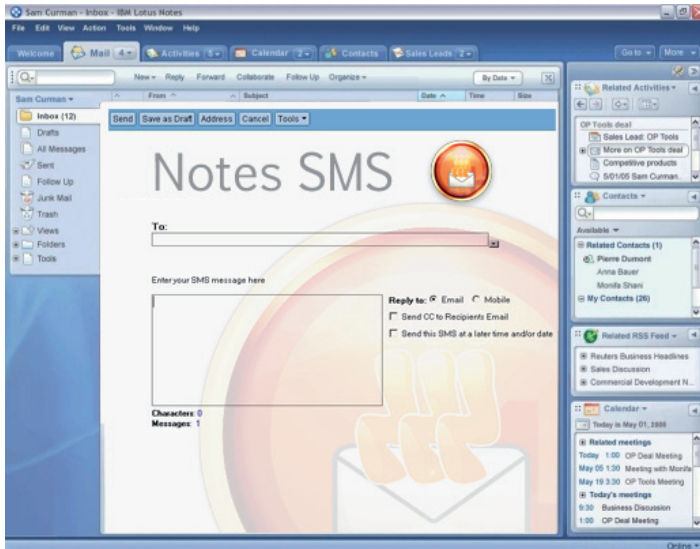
Sam Curman - Inbox - IBM Lotus Notes

File Edit View Action Tools Window Help

Welcome Mail 4 Activities 5 Calendar 2 Contacts Sales Leads 2 Go to More

New Reply Forward Collaborate Follow Up Organize By Date

Sam Curman
Inbox (12)
Drafts
All Messages
Sent
Follow Up
Junk Mail
Trash
Views
Folders
Tools

From Subject Date Time Size

Send Save as Draft Address Cancel Tools

Notes SMS

To:

Enter your SMS message here

Reply to: Email Mobile
Send CC to Recipients Email
Send this SMS at a later time and/or date

Characters: 0
Messages: 1

Related Activities
OP Tools deal
Sales Lead: OP Tools
More on OP Tools deal
Competitive products
5/01/05 Sam Curman...

Contacts
Available
Related Contacts (1)
Pierre Dumont
Anna Bauer
Monifa Shani
My Contacts (26)

Related RSS Feed
Reuters Business Headlines
Sales Discussion
Commercial Development N...

Calendar
Today is May 01, 2006
Related meetings
Today 1:00 OP Deal Meeting
May 05 1:30 Meeting with Monifa
May 19 3:30 OP Tools Meeting
Today's meetings
9:30 Business Discussion
1:00 OP Deal Meeting

Online